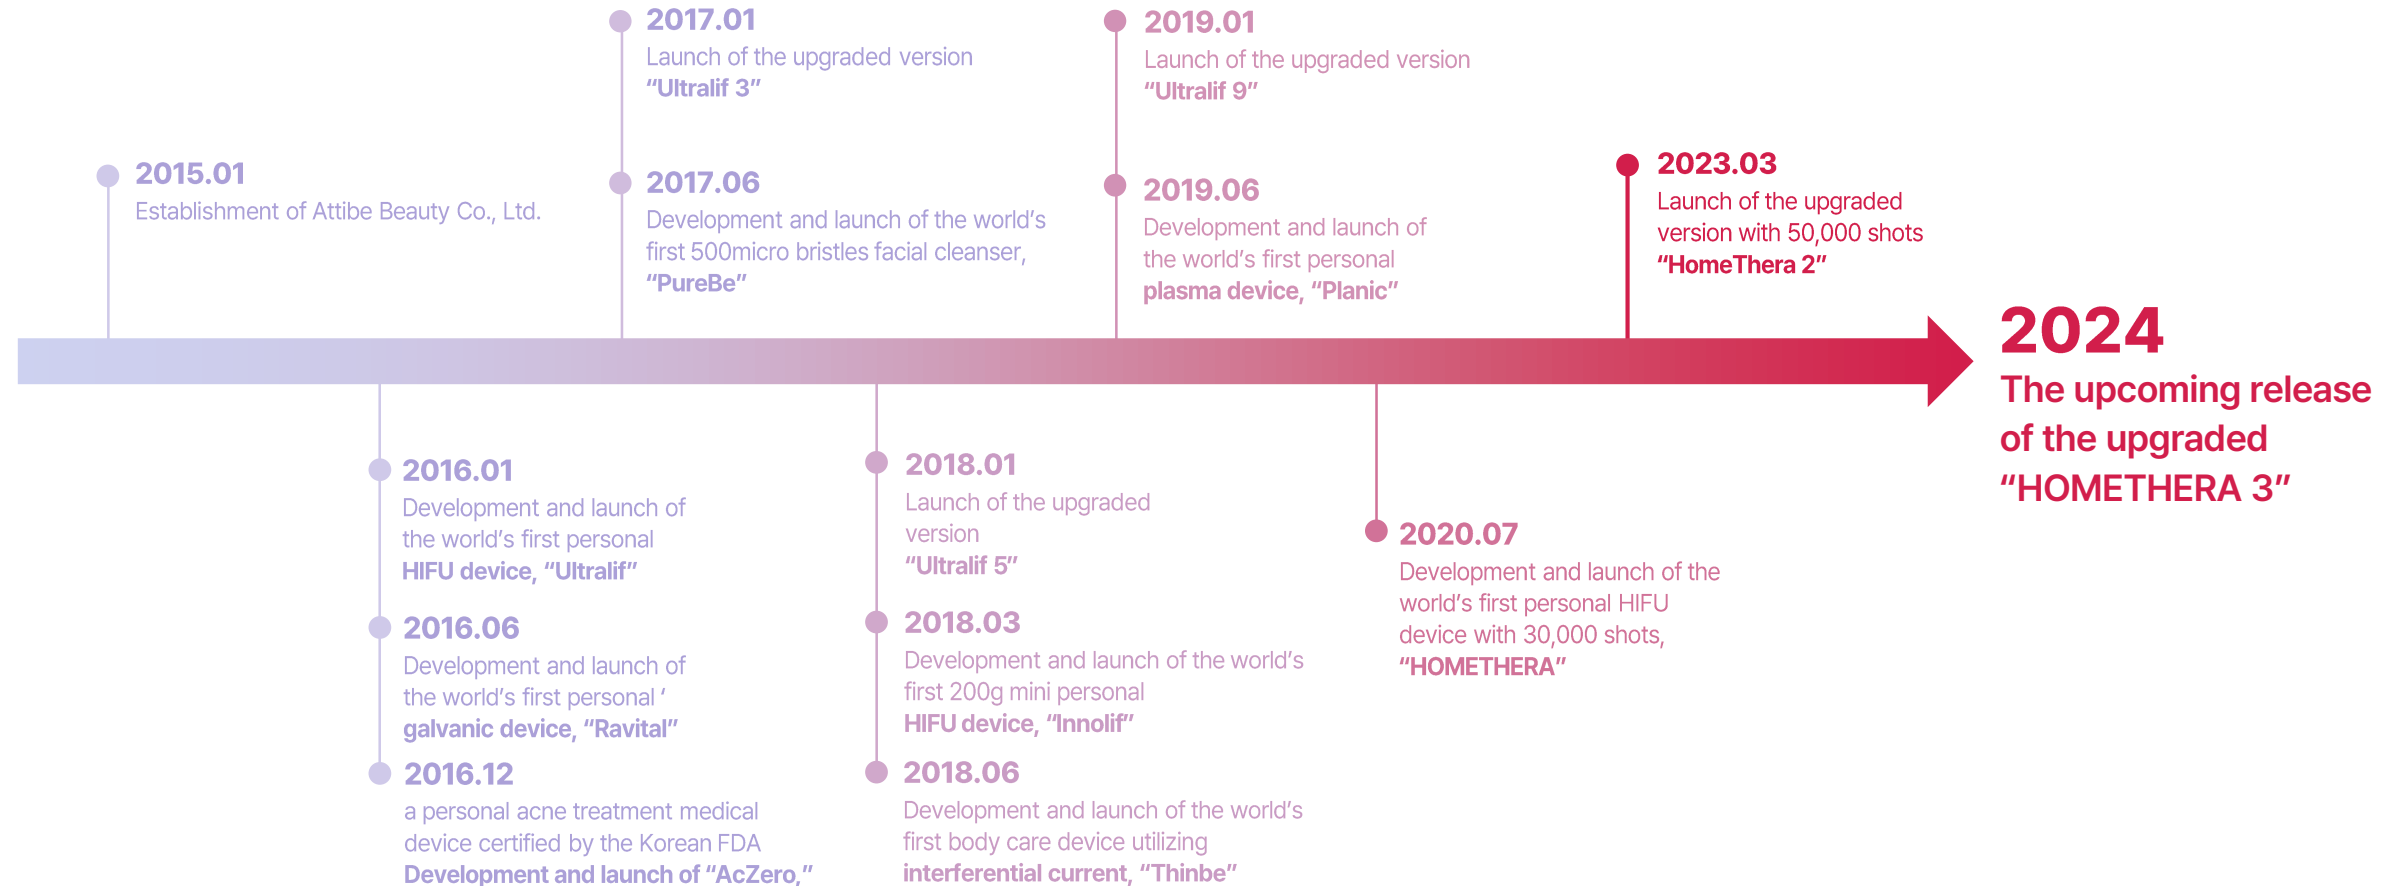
2015.01
Establishment of Attibe Beauty Co., Ltd.

2016.01
Development and launch of the world's first personal HIFU device, "Ultralif"

2016.06
Development and launch of the world's first personal ' galvanic device, "Ravital"

2016.12
a personal acne treatment medical device certified by the Korean FDA Development and launch of "AcZero,"

2017.01
Launch of the upgraded version "Ultralif 3"

2017.06
Development and launch of the world's first 500micro bristles facial cleanser, "PureBe"

2018.01
Launch of the upgraded version "Ultralif 5"

2018.03
Development and launch of the world's first 200g mini personal HIFU device, "Innolif"

2018.06
Development and launch of the world's first body care device utilizing interferential current, "Thinbe"

2019.01
Launch of the upgraded version "Ultralif 9"

2019.06
Development and launch of the world's first personal plasma device, "Planic"

2020.07
Development and launch of the world's first personal HIFU device with 30,000 shots, "HOMETHERA"

2023.03
Launch of the upgraded version with 50,000 shots "HomeThera 2"

2024
The upcoming release of the upgraded "HOMETHERA 3"